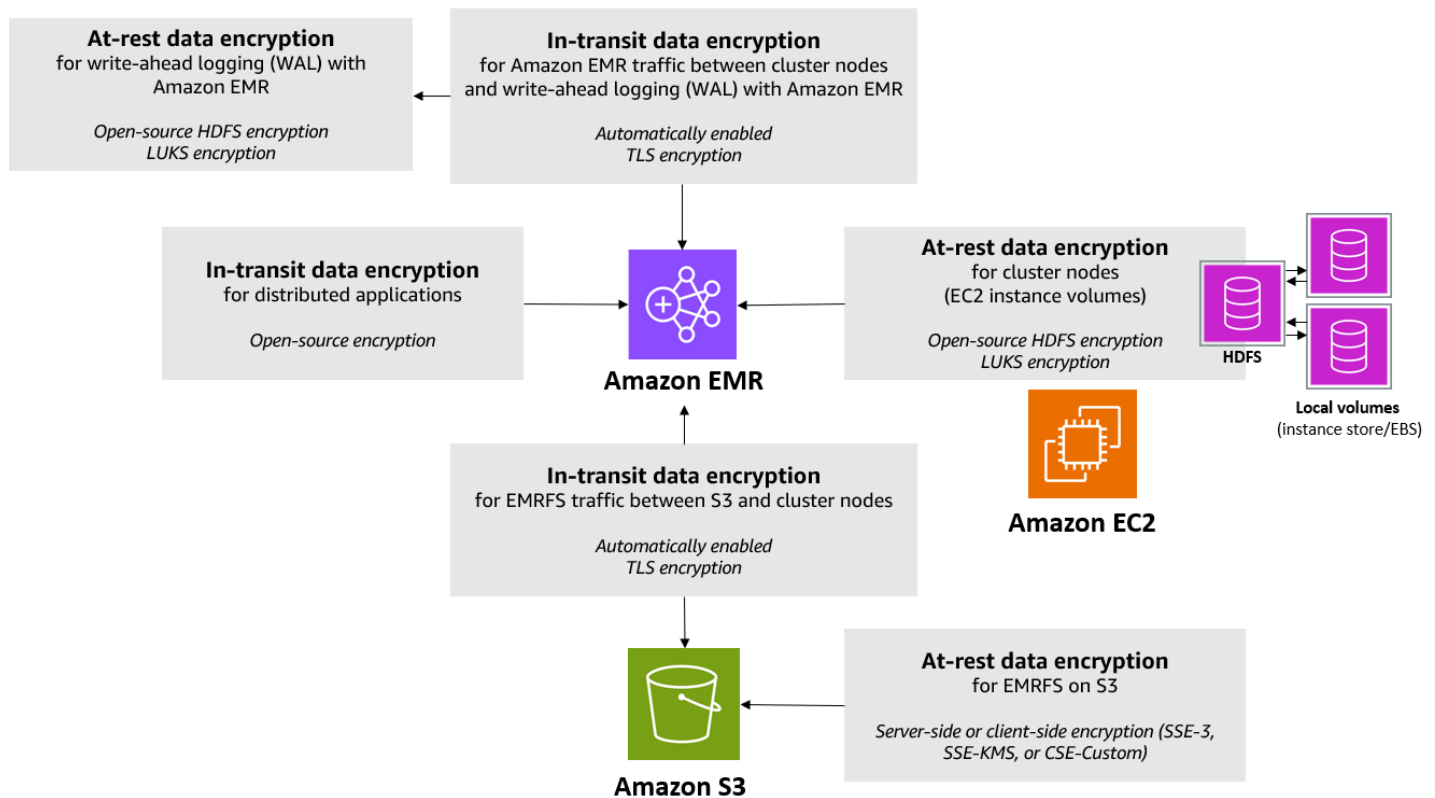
**At-rest data encryption**
for write-ahead logging (WAL) with Amazon EMR

*Open-source HDFS encryption*
*LUKS encryption*

**In-transit data encryption**
for Amazon EMR traffic between cluster nodes and write-ahead logging (WAL) with Amazon EMR

*Automatically enabled*
*TLS encryption*

**In-transit data encryption**
for distributed applications

*Open-source encryption*

**Amazon EMR**

**At-rest data encryption**
for cluster nodes (EC2 instance volumes)

*Open-source HDFS encryption*
*LUKS encryption*

**HDFS**

**Local volumes**
(instance store/EBS)

**Amazon EC2**

**In-transit data encryption**
for EMRFS traffic between S3 and cluster nodes

*Automatically enabled*
*TLS encryption*

**Amazon S3**

**At-rest data encryption**
for EMRFS on S3

*Server-side or client-side encryption (SSE-3, SSE-KMS, or CSE-Custom)*